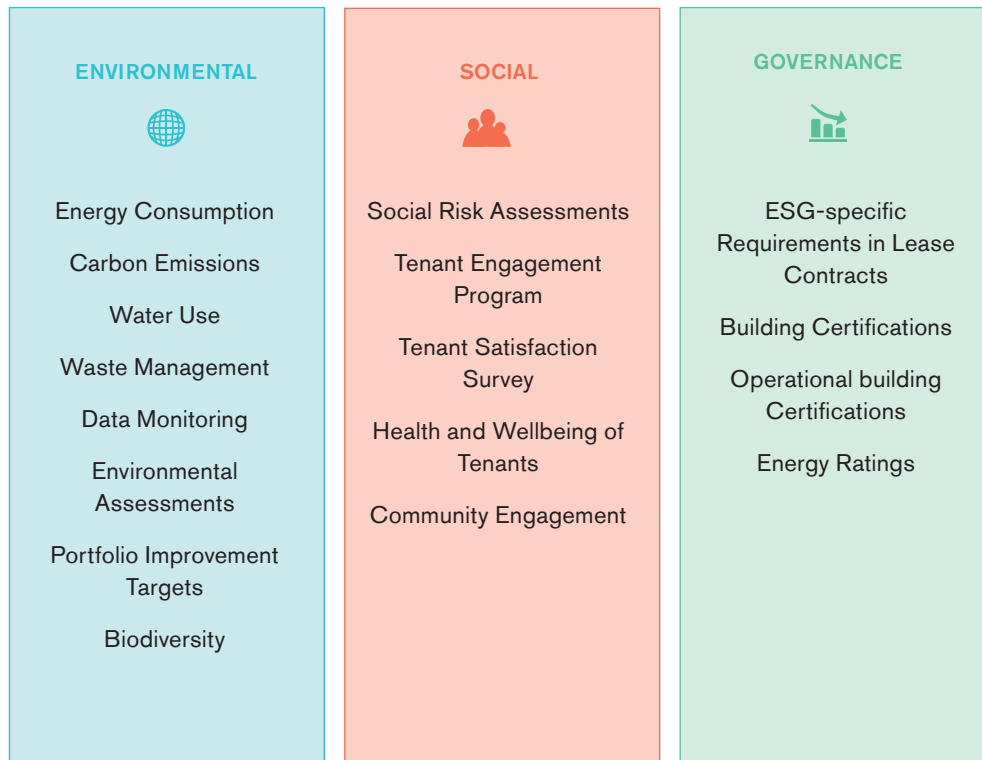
ENVIRONMENTAL

Energy Consumption

Carbon Emissions

Water Use

Waste Management

Data Monitoring

Environmental Assessments

Portfolio Improvement Targets

Biodiversity

SOCIAL

Social Risk Assessments

Tenant Engagement Program

Tenant Satisfaction Survey

Health and Wellbeing of Tenants

Community Engagement

GOVERNANCE

ESG-specific Requirements in Lease Contracts

Building Certifications

Operational building Certifications

Energy Ratings